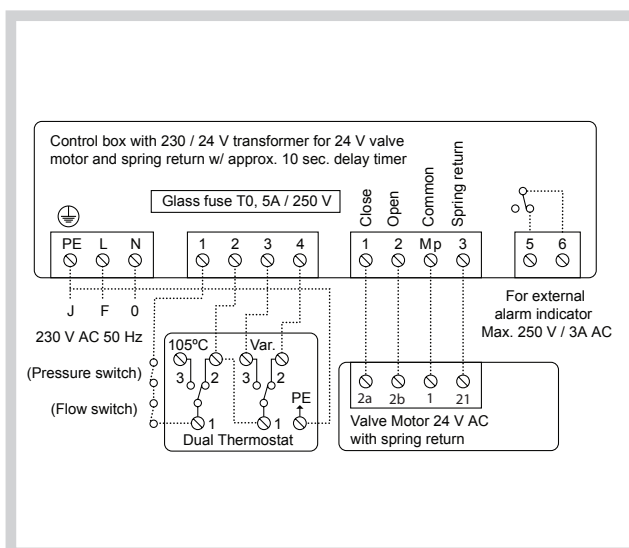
Control box with 230 / 24 V transformer for 24 V valve motor and spring return w/ approx. 10 sec. delay timer

Glass fuse T0, 5A / 250 V

Close
Open
Common
Spring return

PE L N
1 2 3 4
1 2 Mp 3
5 6

J F 0

230 V AC 50 Hz

For external alarm indicator Max. 250 V / 3A AC

105°C
3 2
Var.
3 2
PE
1
1
Dual Thermostat

(Pressure switch)

(Flow switch)

2a 2b 1 21
Valve Motor 24 V AC with spring return